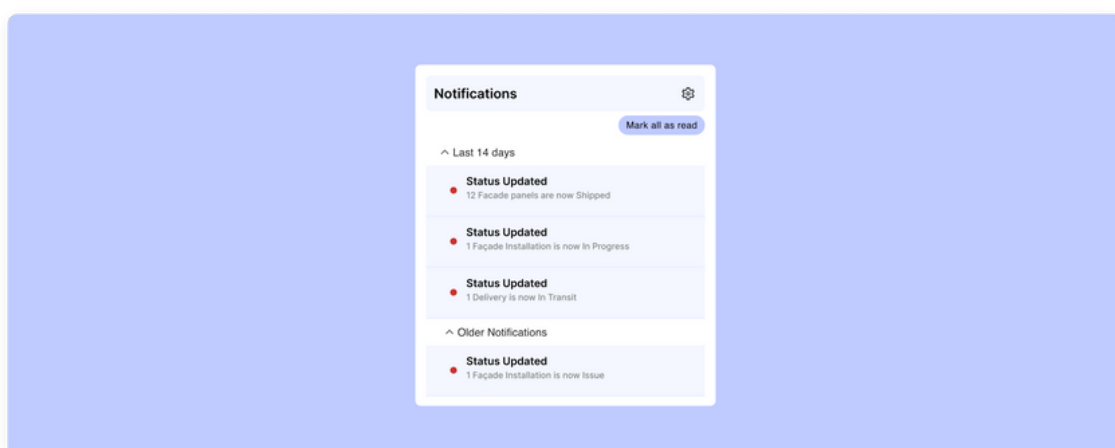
Notifications

Mark all as read

^ Last 14 days

Status Updated
12 Facade panels are now Shipped

Status Updated
1 Façade Installation is now In Progress

Status Updated
1 Delivery is now In Transit

^ Older Notifications

Status Updated
1 Façade Installation is now Issue